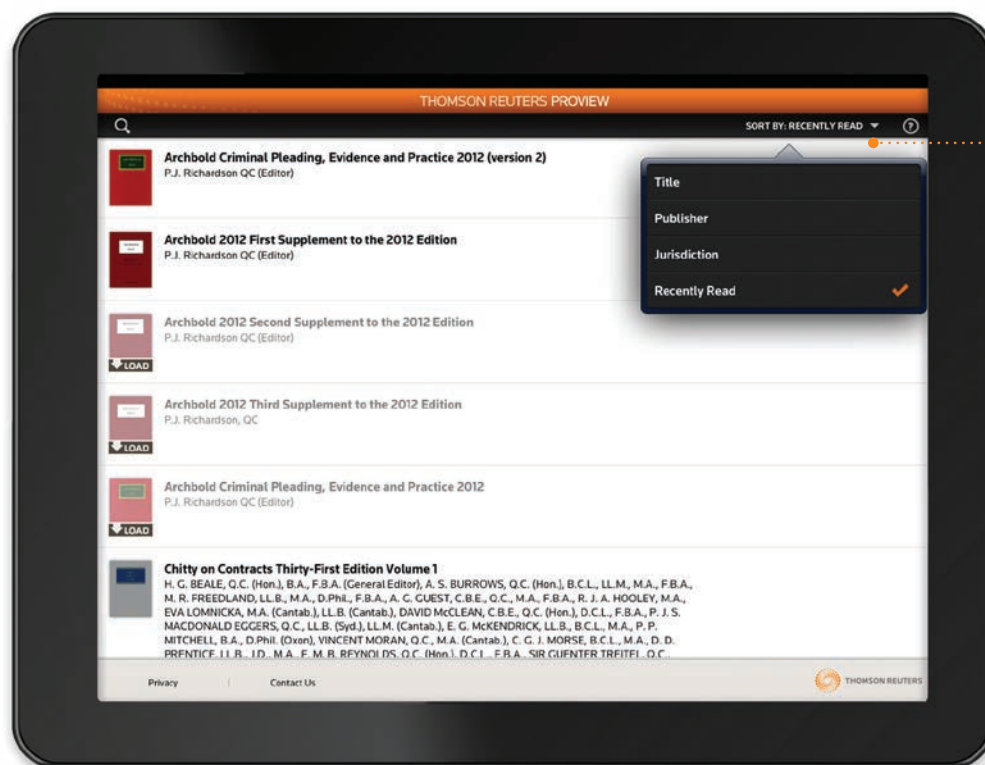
THOMSON REUTERS PROVIEW

SORT BY: RECENTLY READ

Title

Publisher

Jurisdiction

Recently Read

Archbold Criminal Pleading, Evidence and Practice 2012 (version 2)
P.J. Richardson QC (Editor)

Archbold 2012 First Supplement to the 2012 Edition
P.J. Richardson QC (Editor)

Archbold 2012 Second Supplement to the 2012 Edition
P.J. Richardson QC (Editor)

LOAD

Archbold 2012 Third Supplement to the 2012 Edition
P.J. Richardson, QC

LOAD

Archbold Criminal Pleading, Evidence and Practice 2012
P.J. Richardson QC (Editor)

LOAD

Chitty on Contracts Thirty-First Edition Volume 1
H. G. BEALE, Q.C. (Hon.), B.A., F.B.A. (General Editor), A. S. BURROWS, Q.C. (Hon.), B.C.L., LL.M., M.A., F.B.A., M. R. FREEDLAND, LL.B., M.A., D.Phil., F.B.A., A. C. GUEST, C.B.E., Q.C., M.A., F.B.A., R. J. A. HOOLEY, M.A., EVA LOMNICKA, M.A. (Cantab.), LL.B. (Cantab.), DAVID McCLEAN, C.B.E., Q.C. (Hon.), D.C.L., F.B.A., P. J. S. MACDONALD EGGERS, Q.C., LL.B. (Syd.), LL.M. (Cantab.), E. G. McKENDRICK, LL.B., B.C.L., M.A., P. P. MITCHELL, B.A., D.Phil. (Oxon), VINCENT MORAN, Q.C., M.A. (Cantab.), C. G. J. MORSE, B.C.L., M.A., D. D. PRENTICE, LL.B., J.D., M.A., F. M. B. REYNOLDS, Q.C. (Hon.), D.C.L., F.B.A., SIR GUENTER TREITEL, Q.C.

Privacy | Contact Us

THOMSON REUTERS